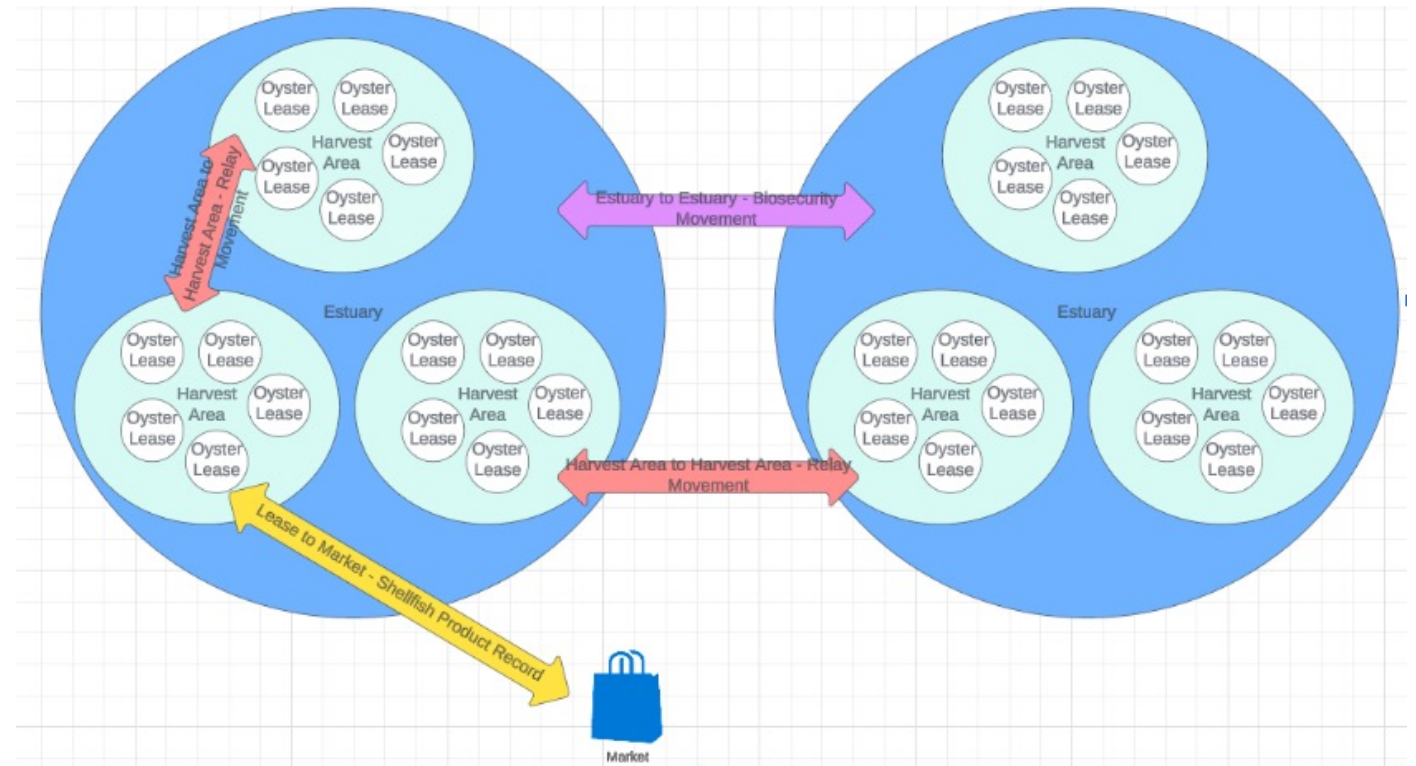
Oyster Lease
Oyster Lease
Harvest Area
Oyster Lease
Oyster Lease
Oyster Lease

Harvest Area to Harvest Area - Relay Movement

Estuary to Estuary - Biosecurity Movement

Oyster Lease
Oyster Lease
Harvest Area
Oyster Lease
Oyster Lease
Oyster Lease

Estuary

Oyster Lease
Oyster Lease
Harvest Area
Oyster Lease
Oyster Lease
Oyster Lease

Oyster Lease
Oyster Lease
Harvest Area
Oyster Lease
Oyster Lease
Oyster Lease

Estuary

Oyster Lease
Oyster Lease
Harvest Area
Oyster Lease
Oyster Lease
Oyster Lease

Oyster Lease
Oyster Lease
Harvest Area
Oyster Lease
Oyster Lease
Oyster Lease

Harvest Area to Harvest Area - Relay Movement

Lease to Market - Shellfish Product Record

Market